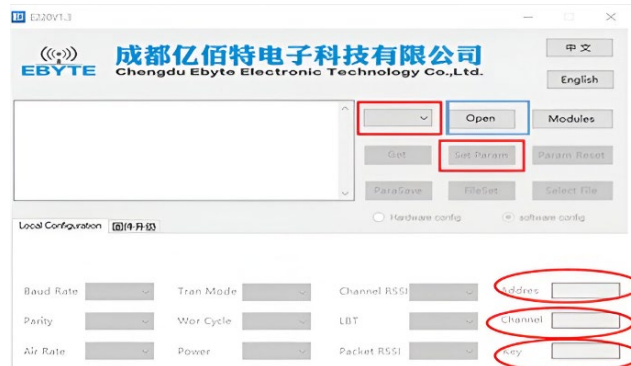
E220V1.3

EBYTE
成都亿佰特电子科技有限公司
Chengdu Ebyte Electronic Technology Co.,Ltd.

中文
English

Open
Modules
Get
Set Param
Param Reset
ParaSave
FileSet
Select File
Hardware config
software config

Local Configuration
固件升级

Baud Rate
Tran Mode
Channel RSSI
Addres
Parity
Wor Cycle
LBT
Channel
Air Rate
Power
Packet RSSI
Key